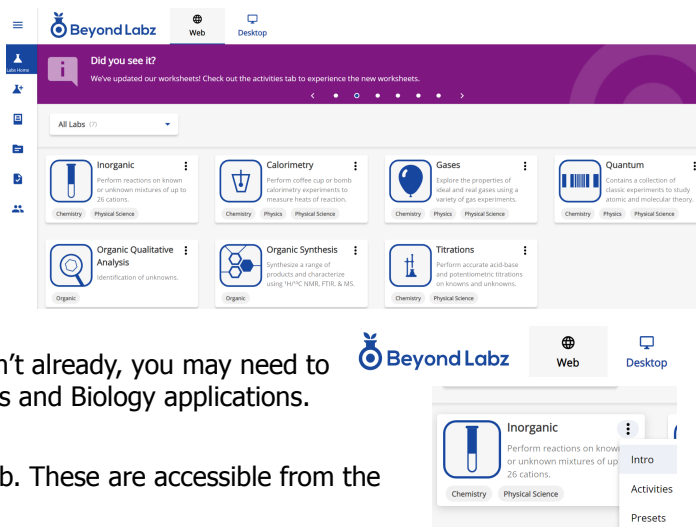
Beyond Labz

Web

Desktop

Labs Home

Did you see it?

We've updated our worksheets! Check out the activities tab to experience the new worksheets.

All Labs (7)

Inorganic

Perform reactions on known or unknown mixtures of up to 26 cations.

Chemistry Physical Science

Calorimetry

Perform coffee cup or bomb calorimetry experiments to measure heats of reaction.

Chemistry Physics Physical Science

Gases

Explore the properties of ideal and real gases using a variety of gas experiments.

Chemistry Physics Physical Science

Quantum

Contains a collection of classic experiments to study atomic and molecular theory.

Chemistry Physics Physical Science

Organic Qualitative Analysis

Identification of unknowns.

Organic

Organic Synthesis

Synthesize a range of products and characterize using $^1$H/$^{13}$C NMR, FTIR, & MS.

Organic

Titrations

Perform accurate acid-base and potentiometric titrations on knowns and unknowns.

Chemistry Physical Science

n't already, you may need to s and Biology applications.

b. These are accessible from the

Beyond Labz

Web

Desktop

Inorganic

Perform reactions on know or unknown mixtures of up 26 cations.

Chemistry Physical Science

Intro

Activities

Presets